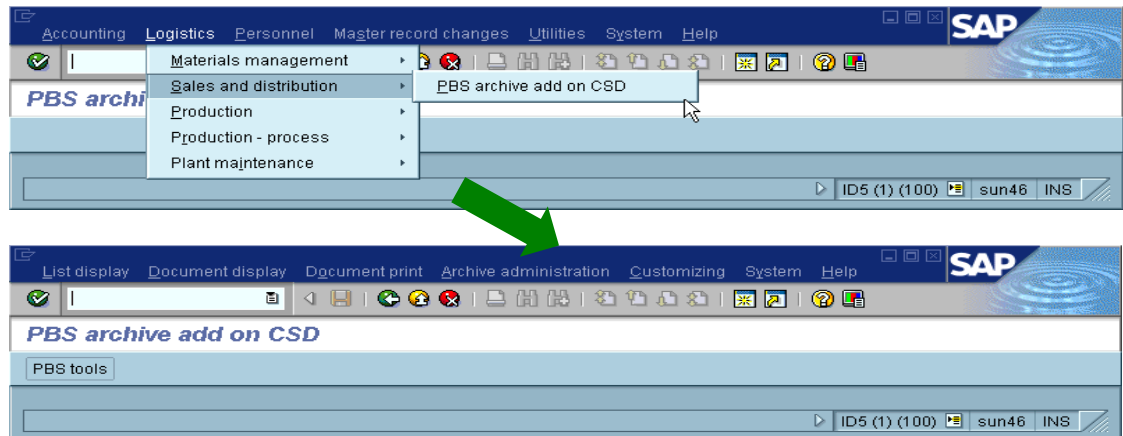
Accounting Logistics Personnel Master record changes Utilities System Help

SAP

Materials management

Sales and distribution

PBS archive add on CSD

Production

Production - process

Plant maintenance

PBS archi

ID5 (1) (100) sun46 INS

List display Document display Document print Archive administration Customizing System Help

SAP

PBS archive add on CSD

PBS tools

ID5 (1) (100) sun46 INS